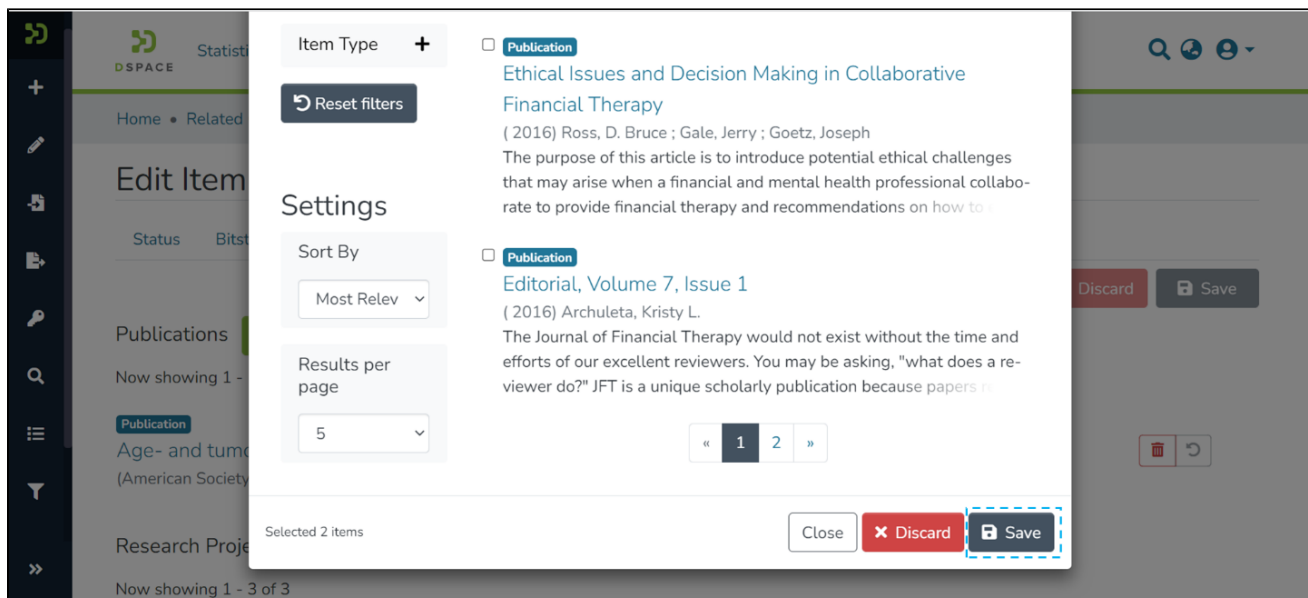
DSPACE Statisti

Home • Related

Edit Item

Status Bitst

Discard Save

Publications

Now showing 1 -

Publication
Age- and tumo
(American Society

Research Proje

Now showing 1 - 3 of 3

Item Type +

Reset filters

Settings

Sort By

Most Relev

Results per page

5

Publication
Ethical Issues and Decision Making in Collaborative Financial Therapy
( 2016) Ross, D. Bruce ; Gale, Jerry ; Goetz, Joseph
The purpose of this article is to introduce potential ethical challenges that may arise when a financial and mental health professional collaborate to provide financial therapy and recommendations on how to

Publication
Editorial, Volume 7, Issue 1
( 2016) Archuleta, Kristy L.
The Journal of Financial Therapy would not exist without the time and efforts of our excellent reviewers. You may be asking, "what does a reviewer do?" JFT is a unique scholarly publication because papers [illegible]

« 1 2 »

Selected 2 items

Close Discard Save